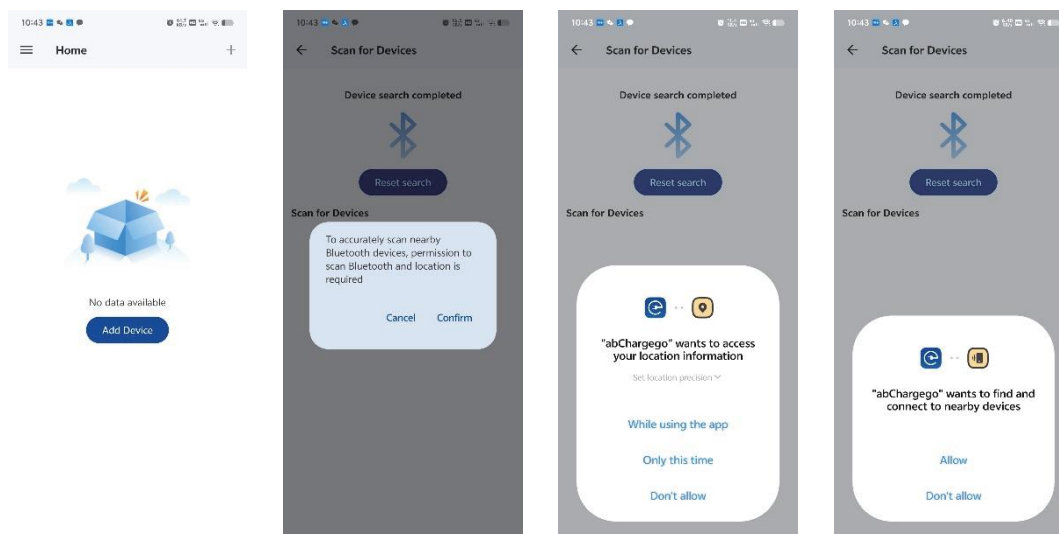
10:43

Home

+

No data available

Add Device

10:43

Scan for Devices

Device search completed

Reset search

Scan for Devices

To accurately scan nearby Bluetooth devices, permission to scan Bluetooth and location is required

Cancel Confirm

10:43

Scan for Devices

Device search completed

Reset search

Scan for Devices

"abChargego" wants to access your location information

Set location precision

While using the app

Only this time

Don't allow

10:43

Scan for Devices

Device search completed

Reset search

Scan for Devices

"abChargego" wants to find and connect to nearby devices

Allow

Don't allow